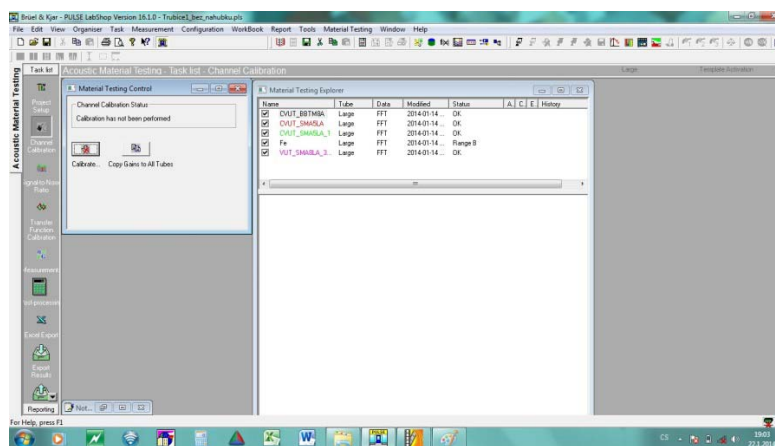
Brüel & Kjær - PULSE LabShop Version 16.1.0 - Trubice1_bez_nahubku.pls

File Edit View Organiser Task Measurement Configuration WorkBook Report Tools Material Testing Window Help

Task list Acoustic Material Testing - Task list - Channel Calibration

Large Template Activation

Acoustic Material Testing

Project Setup

Channel Calibration

Signal-to-Noise Ratio

Transfer Function Calibration

Measurement

Post-processing

Excel Export

Export Results

Reporting

Material Testing Control

Channel Calibration Status

Calibration has not been performed

Calibrate... Copy Gains to All Tubes

Material Testing Explorer

| Name | Tube | Data | Modified | Status | A | C | E | History |
|---|---|---|---|---|---|---|---|---|
| CVUT_BBTMBA | Large | FFT | 2014-01-14 ... | OK | | | | |
| CVUT_SMASLA | Large | FFT | 2014-01-14 ... | OK | | | | |
| CVUT_SMASLA_1 | Large | FFT | 2014-01-14 ... | OK | | | | |
| Fe | Large | FFT | 2014-01-14 ... | Range B | | | | |
| VUT_SMASLA_3... | Large | FFT | 2014-01-14 ... | OK | | | | |

Not...

For Help, press F1

CS

19:03
22.1.201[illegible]